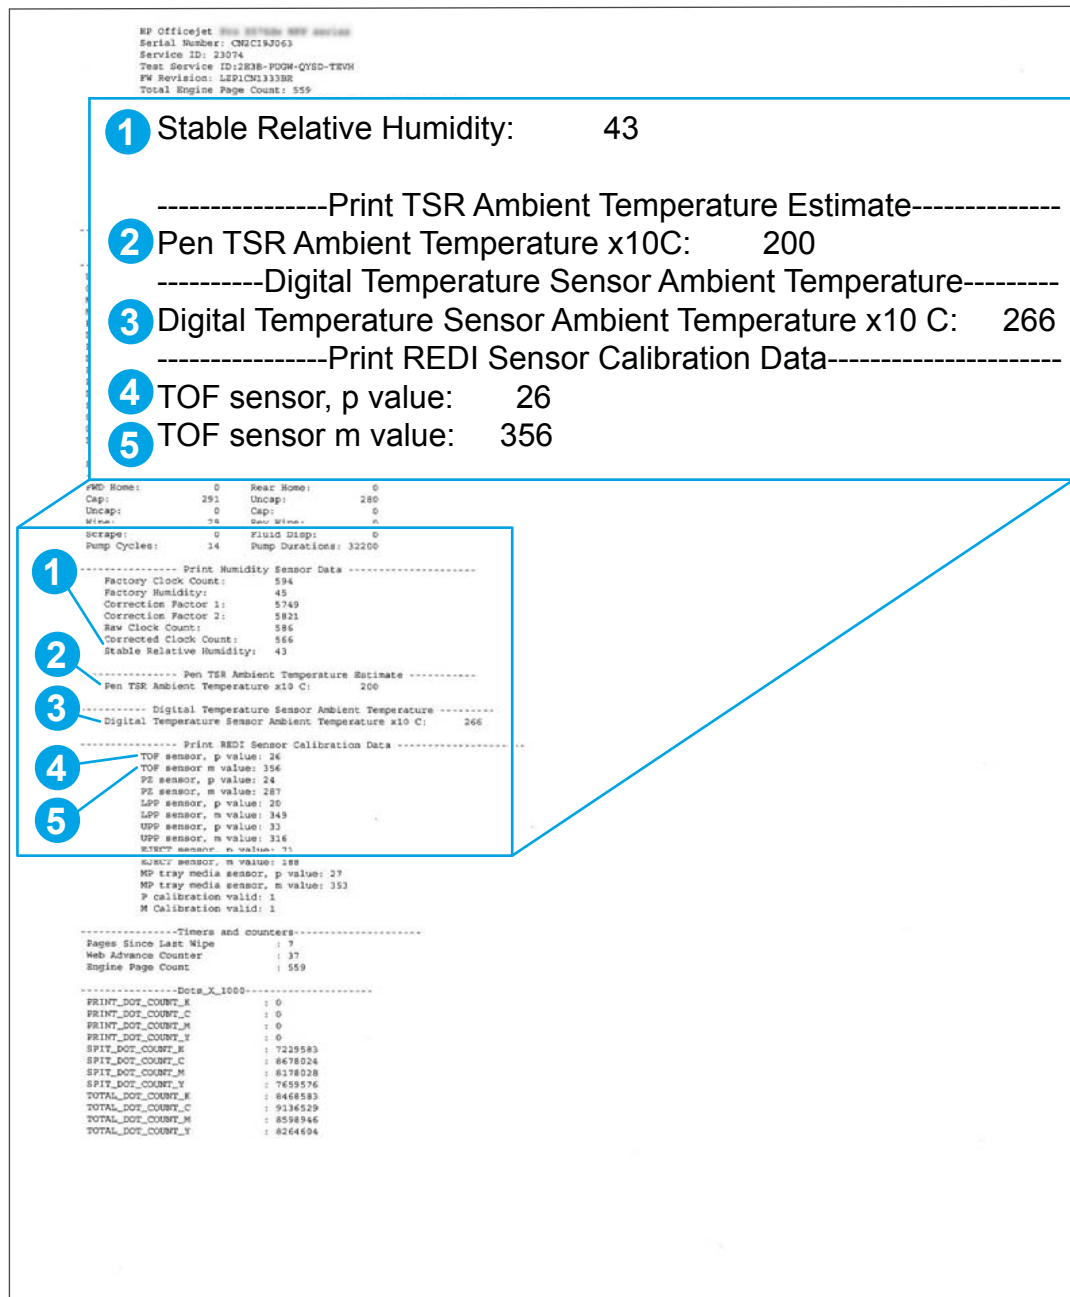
HP Officejet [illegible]
Serial Number: CN2C19J063
Service ID: 23074
Test Service ID:2E3B-PDGW-QYSD-TEVH
FW Revision: LEP1CN1333BR
Total Engine Page Count: 559

1 Stable Relative Humidity: 43

----------------Print TSR Ambient Temperature Estimate--------------
2 Pen TSR Ambient Temperature x10C: 200
----------Digital Temperature Sensor Ambient Temperature---------
3 Digital Temperature Sensor Ambient Temperature x10 C: 266
----------------Print REDI Sensor Calibration Data----------------------
4 TOF sensor, p value: 26
5 TOF sensor m value: 356

FWD Home: 0 Rear Home: 0
Cap: 291 Uncap: 280
Uncap: 0 Cap: 0
Wipe: 29 Rev Wipe: 0
Scrape: 0 Fluid Disp: 0
Pump Cycles: 14 Pump Durations: 32200

---------------- Print Humidity Sensor Data --------------------
Factory Clock Count: 594
Factory Humidity: 45
Correction Factor 1: 5749
Correction Factor 2: 5821
Raw Clock Count: 586
Corrected Clock Count: 566
1 Stable Relative Humidity: 43

-------------- Pen TSR Ambient Temperature Estimate ----------
2 Pen TSR Ambient Temperature x10 C: 200

---------- Digital Temperature Sensor Ambient Temperature ---------
3 Digital Temperature Sensor Ambient Temperature x10 C: 266

---------------- Print REDI Sensor Calibration Data ------------------
4 TOF sensor, p value: 26
5 TOF sensor m value: 356
PZ sensor, p value: 24
PZ sensor, m value: 287
LPP sensor, p value: 20
LPP sensor, m value: 349
UPP sensor, p value: 33
UPP sensor, m value: 316
EJECT sensor, p value: 71
EJECT sensor, m value: 188
MP tray media sensor, p value: 27
MP tray media sensor, m value: 353
P calibration valid: 1
M Calibration valid: 1

----------------Timers and counters--------------------
Pages Since Last Wipe : 7
Web Advance Counter : 37
Engine Page Count : 559

----------------Dots_X_1000--------------------
PRINT_DOT_COUNT_K : 0
PRINT_DOT_COUNT_C : 0
PRINT_DOT_COUNT_M : 0
PRINT_DOT_COUNT_Y : 0
SPIT_DOT_COUNT_K : 7229583
SPIT_DOT_COUNT_C : 8678024
SPIT_DOT_COUNT_M : 8178028
SPIT_DOT_COUNT_Y : 7659576
TOTAL_DOT_COUNT_K : 8468583
TOTAL_DOT_COUNT_C : 9136529
TOTAL_DOT_COUNT_M : 8598946
TOTAL_DOT_COUNT_Y : 8264604